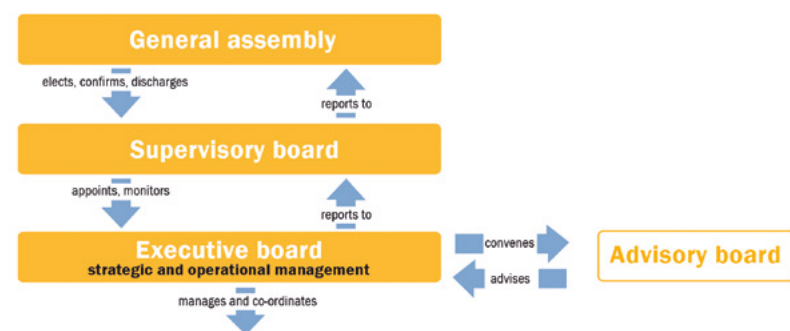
General assembly

elects, confirms, discharges

reports to

Supervisory board

appoints, monitors

reports to

Executive board
strategic and operational management

convenes

advises

Advisory board

manages and co-ordinates